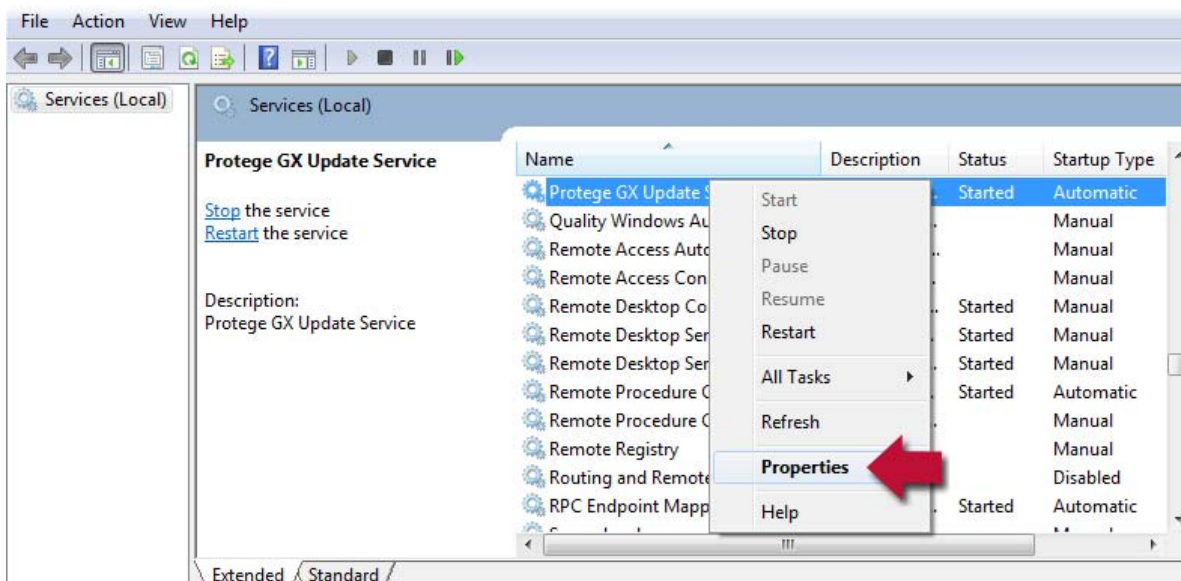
File Action View Help

Services (Local)

Services (Local)

Protege GX Update Service

Stop the service
Restart the service

Description:
Protege GX Update Service

| Name | Description | Status | Startup Type |
|---|---|---|---|
| Protege GX Update S | . | Started | Automatic |
| Quality Windows Au | . | | Manual |
| Remote Access Autc | .. | | Manual |
| Remote Access Con | | | Manual |
| Remote Desktop Co | . | Started | Manual |
| Remote Desktop Ser | | Started | Manual |
| Remote Desktop Ser | | Started | Manual |
| Remote Procedure C | | Started | Automatic |
| Remote Procedure C | | | Manual |
| Remote Registry | | | Manual |
| Routing and Remote | | | Disabled |
| RPC Endpoint Mapp | . | Started | Automatic |

Start
Stop
Pause
Resume
Restart
All Tasks
Refresh
Properties
Help

Extended Standard